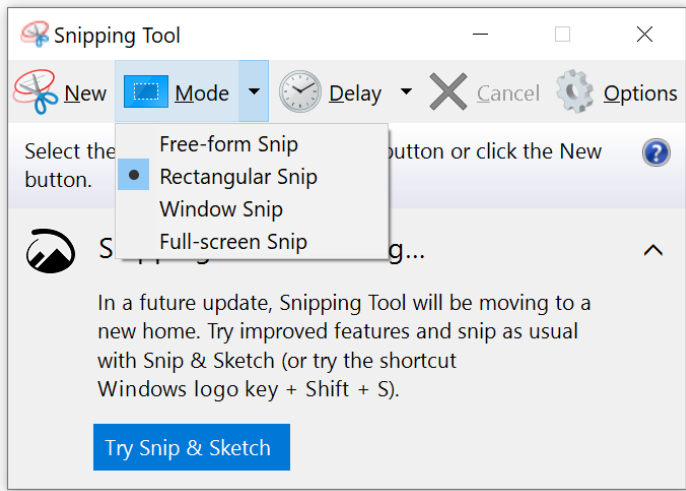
Snipping Tool

New Mode Delay Cancel Options

Select the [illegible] button or click the New button.

Free-form Snip
Rectangular Snip
Window Snip
Full-screen Snip

S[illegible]g...

In a future update, Snipping Tool will be moving to a new home. Try improved features and snip as usual with Snip & Sketch (or try the shortcut Windows logo key + Shift + S).

Try Snip & Sketch